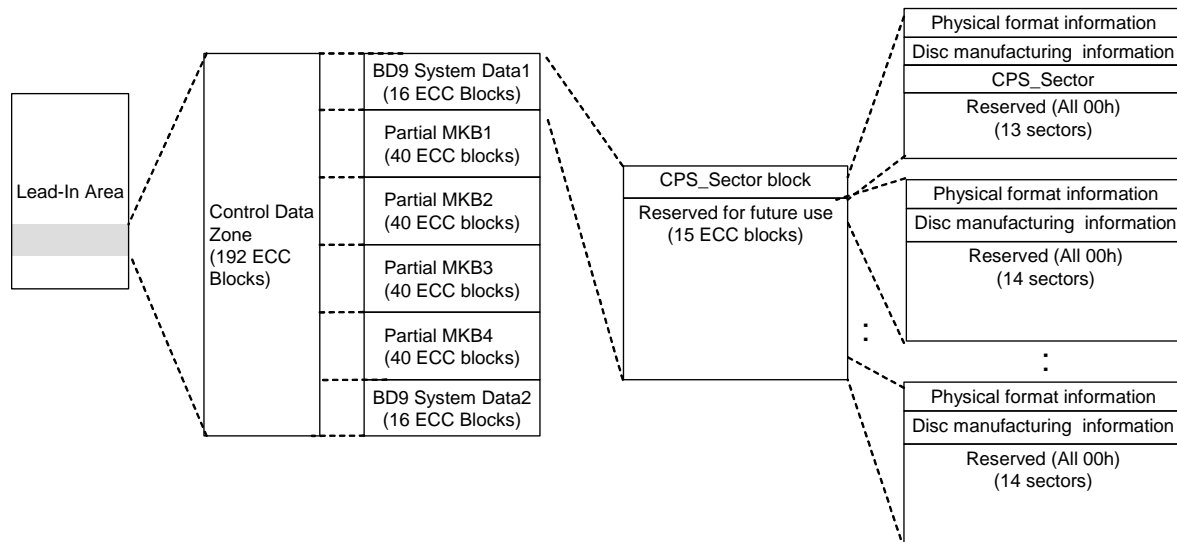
Lead-In Area

Control Data Zone (192 ECC Blocks)

BD9 System Data1 (16 ECC Blocks)

Partial MKB1 (40 ECC blocks)

Partial MKB2 (40 ECC blocks)

Partial MKB3 (40 ECC blocks)

Partial MKB4 (40 ECC blocks)

BD9 System Data2 (16 ECC Blocks)

CPS_Sector block

Reserved for future use (15 ECC blocks)

Physical format information

Disc manufacturing information

CPS_Sector

Reserved (All 00h) (13 sectors)

Physical format information

Disc manufacturing information

Reserved (All 00h) (14 sectors)

:

:

Physical format information

Disc manufacturing information

Reserved (All 00h) (14 sectors)